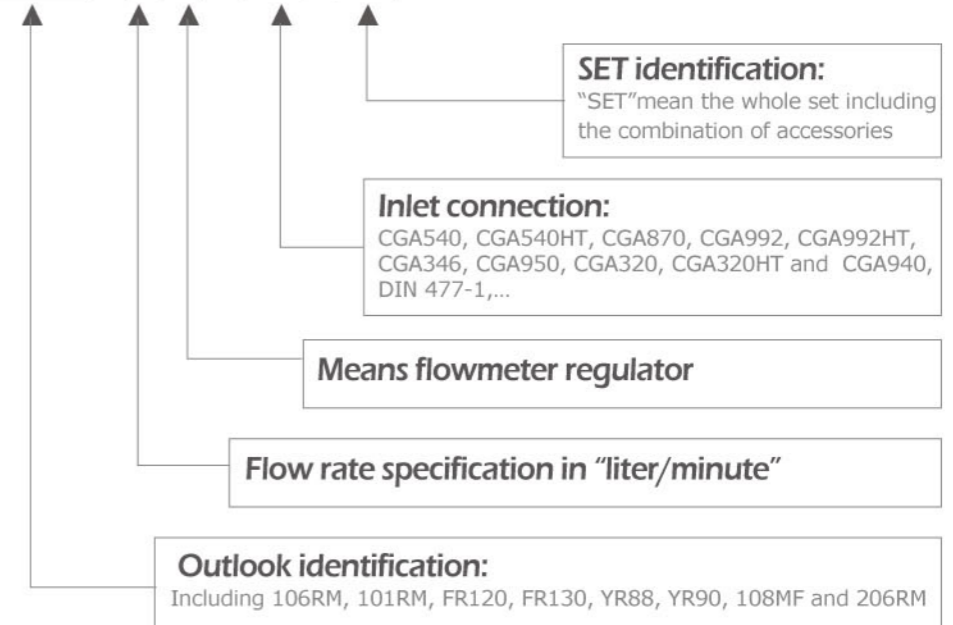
SET identification:
"SET"mean the whole set including the combination of accessories

Inlet connection:
CGA540, CGA540HT, CGA870, CGA992, CGA992HT, CGA346, CGA950, CGA320, CGA320HT and CGA940, DIN 477-1,...

Means flowmeter regulator

Flow rate specification in "liter/minute"

Outlook identification:
Including 106RM, 101RM, FR120, FR130, YR88, YR90, 108MF and 206RM